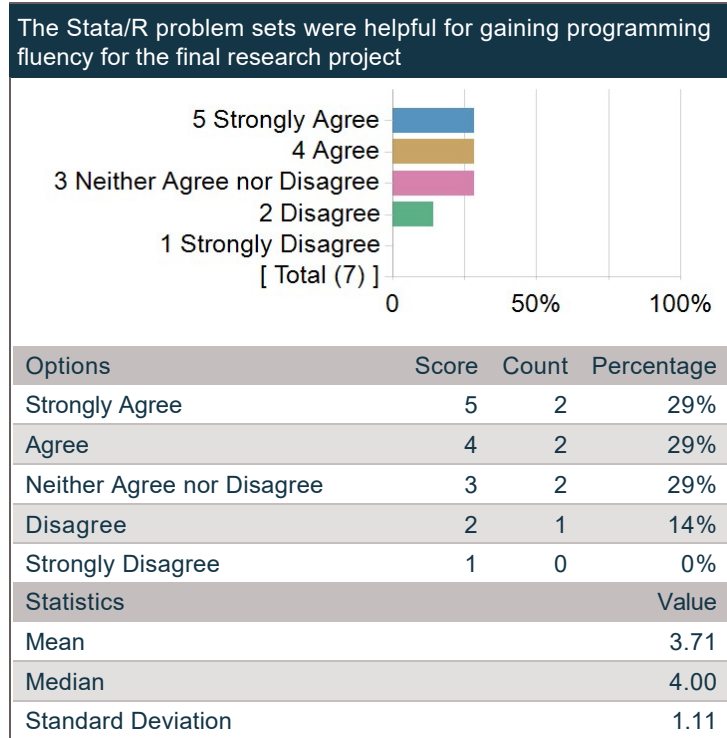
The Stata/R problem sets were helpful for gaining programming fluency for the final research project

5 Strongly Agree
4 Agree
3 Neither Agree nor Disagree
2 Disagree
1 Strongly Disagree
[ Total (7) ]

0
50%
100%

| Options | Score | Count | Percentage |
|---|---|---|---|
| Strongly Agree | 5 | 2 | 29% |
| Agree | 4 | 2 | 29% |
| Neither Agree nor Disagree | 3 | 2 | 29% |
| Disagree | 2 | 1 | 14% |
| Strongly Disagree | 1 | 0 | 0% |

| Statistics | Value |
|---|---|
| Mean | 3.71 |
| Median | 4.00 |
| Standard Deviation | 1.11 |